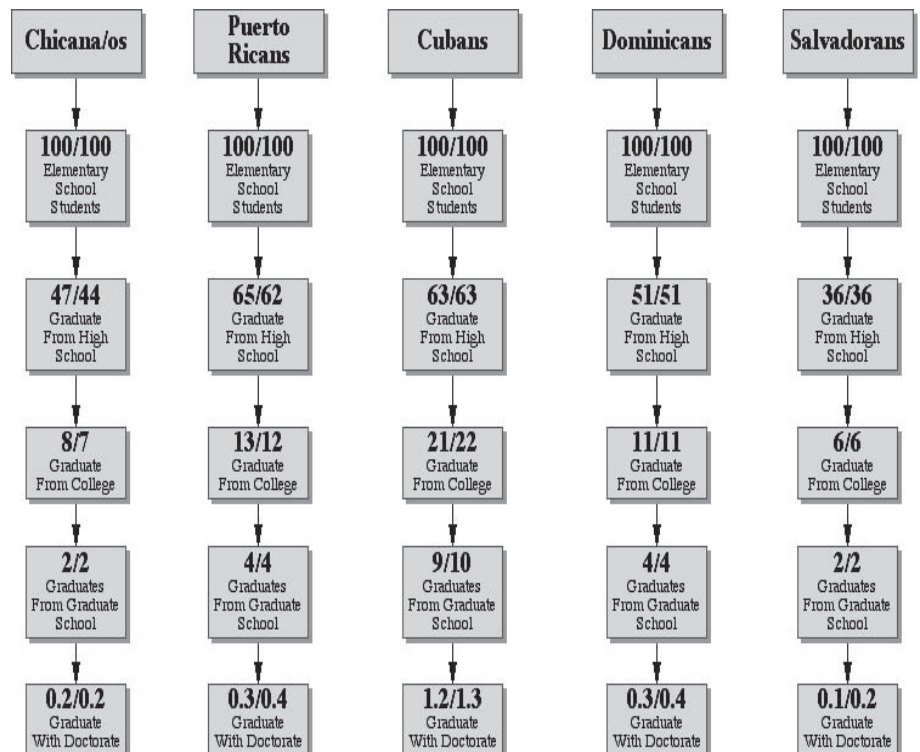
Chicana/os

100/100
Elementary School Students

47/44
Graduate From High School

8/7
Graduate From College

2/2
Graduates From Graduate School

0.2/0.2
Graduate With Doctorate

Puerto Ricans

100/100
Elementary School Students

65/62
Graduate From High School

13/12
Graduate From College

4/4
Graduates From Graduate School

0.3/0.4
Graduate With Doctorate

Cubans

100/100
Elementary School Students

63/63
Graduate From High School

21/22
Graduate From College

9/10
Graduates From Graduate School

1.2/1.3
Graduate With Doctorate

Dominicans

100/100
Elementary School Students

51/51
Graduate From High School

11/11
Graduate From College

4/4
Graduates From Graduate School

0.3/0.4
Graduate With Doctorate

Salvadorans

100/100
Elementary School Students

36/36
Graduate From High School

6/6
Graduate From College

2/2
Graduates From Graduate School

0.1/0.2
Graduate With Doctorate